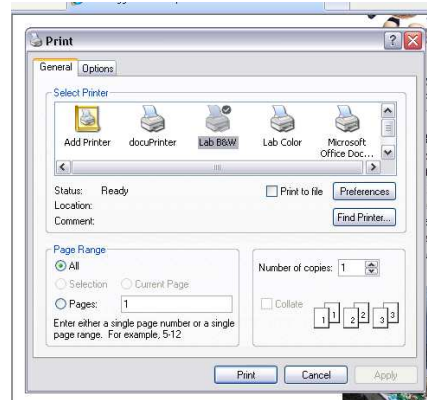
Print

General | Options

Select Printer

Add Printer | docuPrinter | Lab B&W | Lab Color | Microsoft Office Doc...

Status: Ready
Location:
Comment:

Print to file

Preferences

Find Printer...

Page Range

All

Selection

Current Page

Pages: 1

Enter either a single page number or a single page range. For example, 5-12

Number of copies: 1

Collate

1 1 2 2 3 3

Print | Cancel | Apply